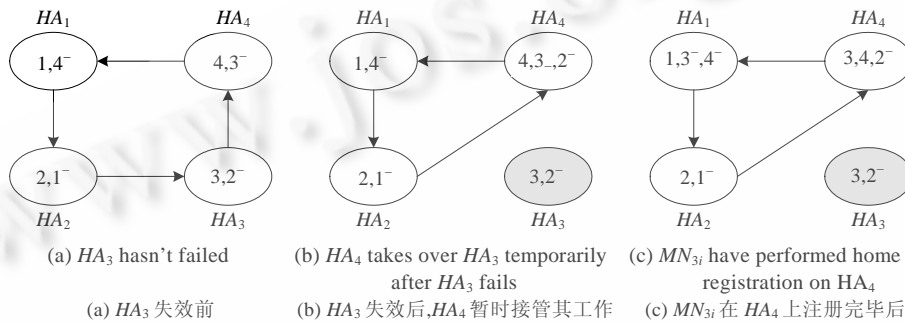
$HA_1$ $HA_4$
1,4⁻ 4,3⁻
2,1⁻ 3,2⁻
$HA_2$ $HA_3$
(a) $HA_3$ hasn't failed

$HA_1$ $HA_4$
1,4⁻ 4,3₋,2⁻
2,1⁻ 3,2⁻
$HA_2$ $HA_3$
(b) $HA_4$ takes over $HA_3$ temporarily after $HA_3$ fails

$HA_1$ $HA_4$
1,3⁻,4⁻ 3,4,2⁻
2,1⁻ 3,2⁻
$HA_2$ $HA_3$
(c) $MN_{3i}$ have performed home registration on HA$_4$

(a) $HA_3$ 失效前
(b) $HA_3$ 失效后,$HA_4$ 暂时接管其工作
(c) $MN_{3i}$ 在 $HA_4$ 上注册完毕后